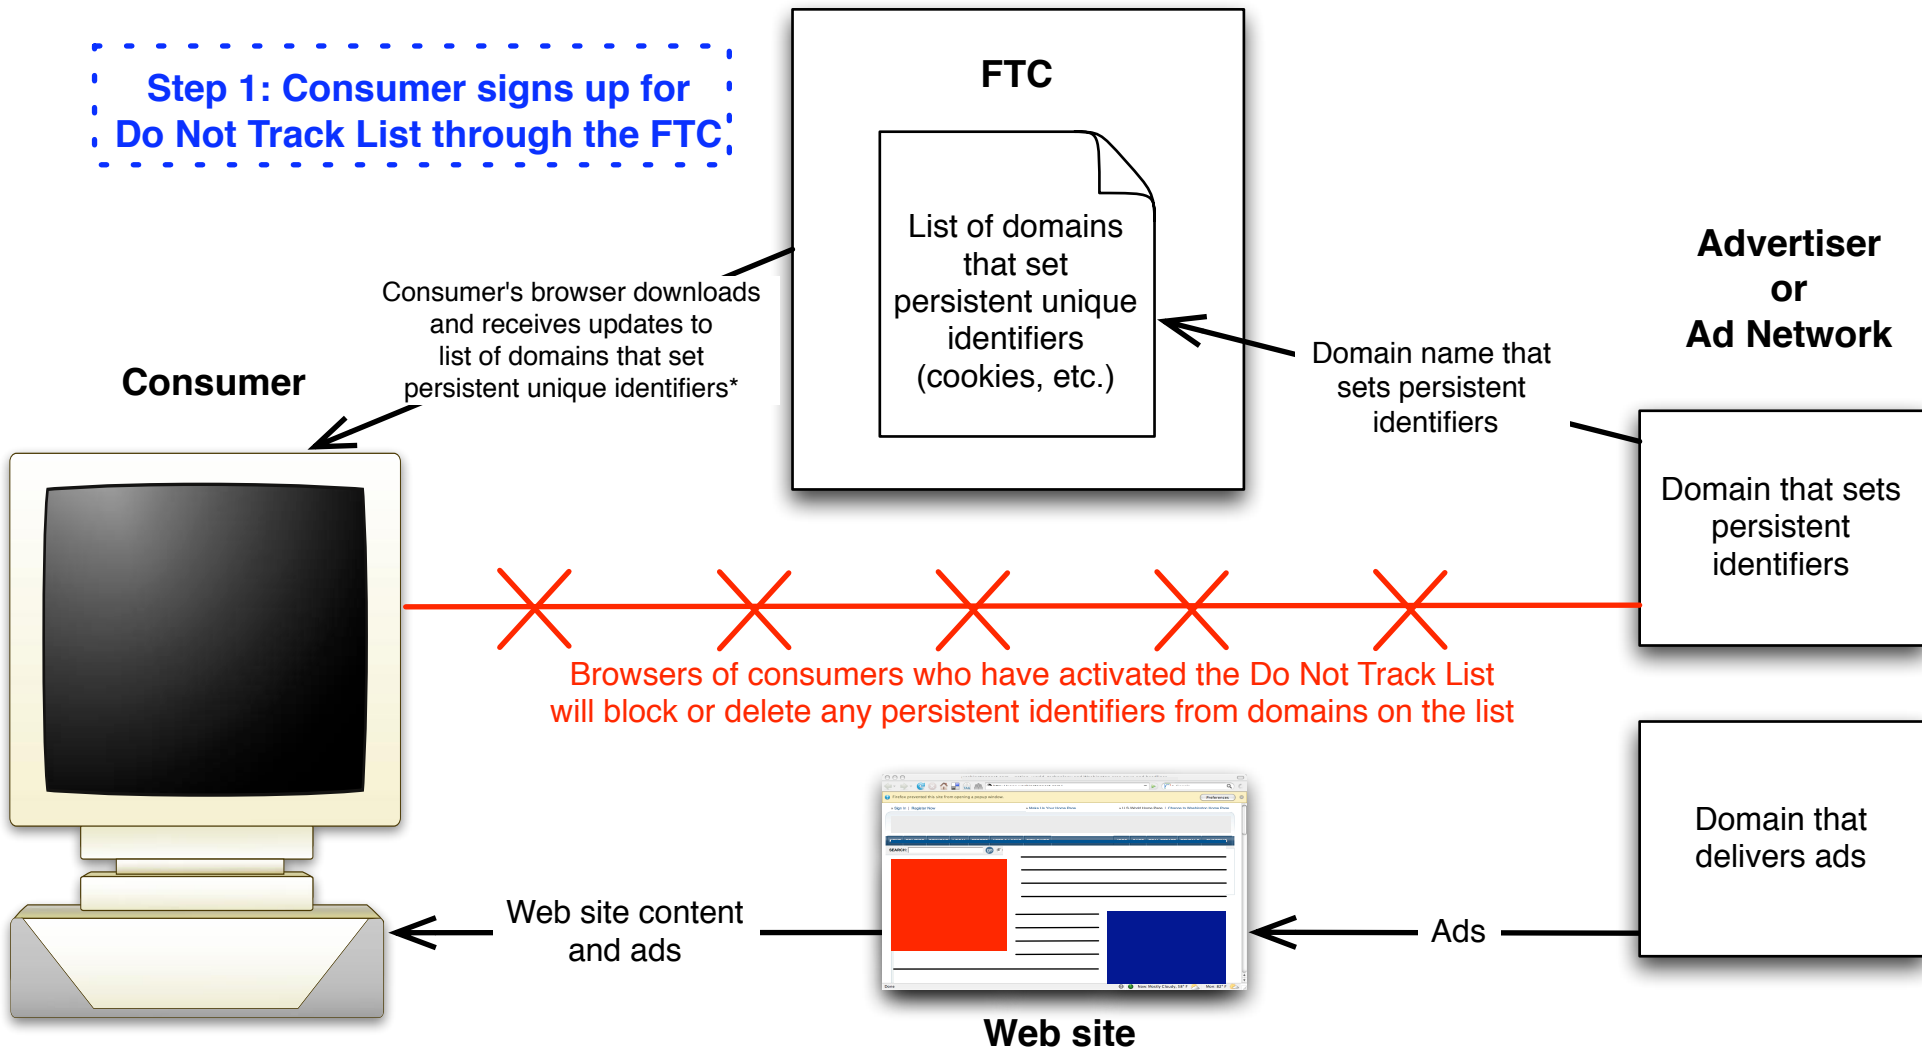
Step 1: Consumer signs up for Do Not Track List through the FTC

FTC

List of domains that set persistent unique identifiers (cookies, etc.)

Consumer's browser downloads and receives updates to list of domains that set persistent unique identifiers*

Consumer

Domain name that sets persistent identifiers

Advertiser or Ad Network

Domain that sets persistent identifiers

Browsers of consumers who have activated the Do Not Track List will block or delete any persistent identifiers from domains on the list

Domain that delivers ads

Web site content and ads

Ads

Web site